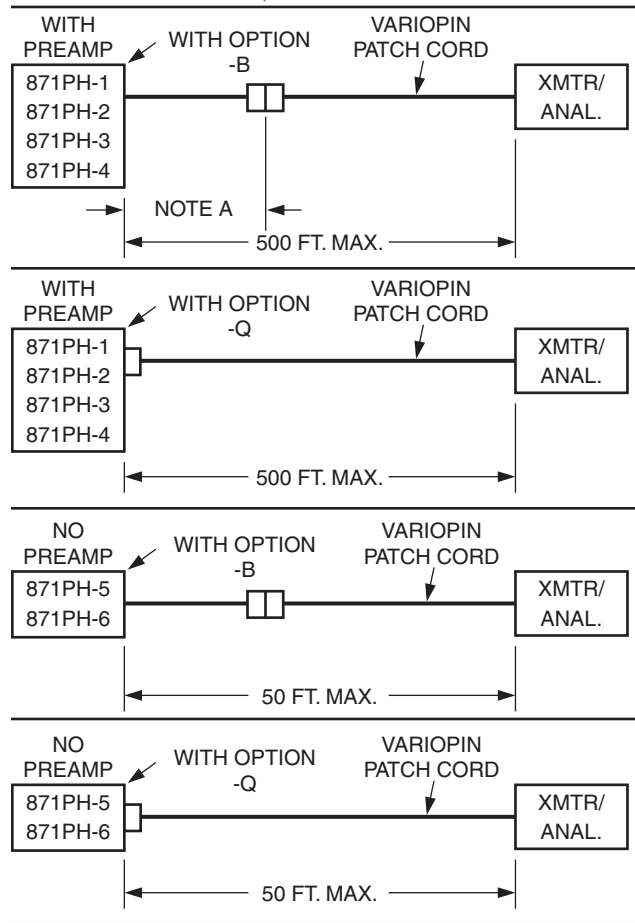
WITH PREAMP
WITH OPTION -B
VARIOPIN PATCH CORD
871PH-1
871PH-2
871PH-3
871PH-4
XMTR/ ANAL.
NOTE A
500 FT. MAX.

WITH PREAMP
WITH OPTION -Q
VARIOPIN PATCH CORD
871PH-1
871PH-2
871PH-3
871PH-4
XMTR/ ANAL.
500 FT. MAX.

NO PREAMP
WITH OPTION -B
VARIOPIN PATCH CORD
871PH-5
871PH-6
XMTR/ ANAL.
50 FT. MAX.

NO PREAMP
WITH OPTION -Q
VARIOPIN PATCH CORD
871PH-5
871PH-6
XMTR/ ANAL.
50 FT. MAX.